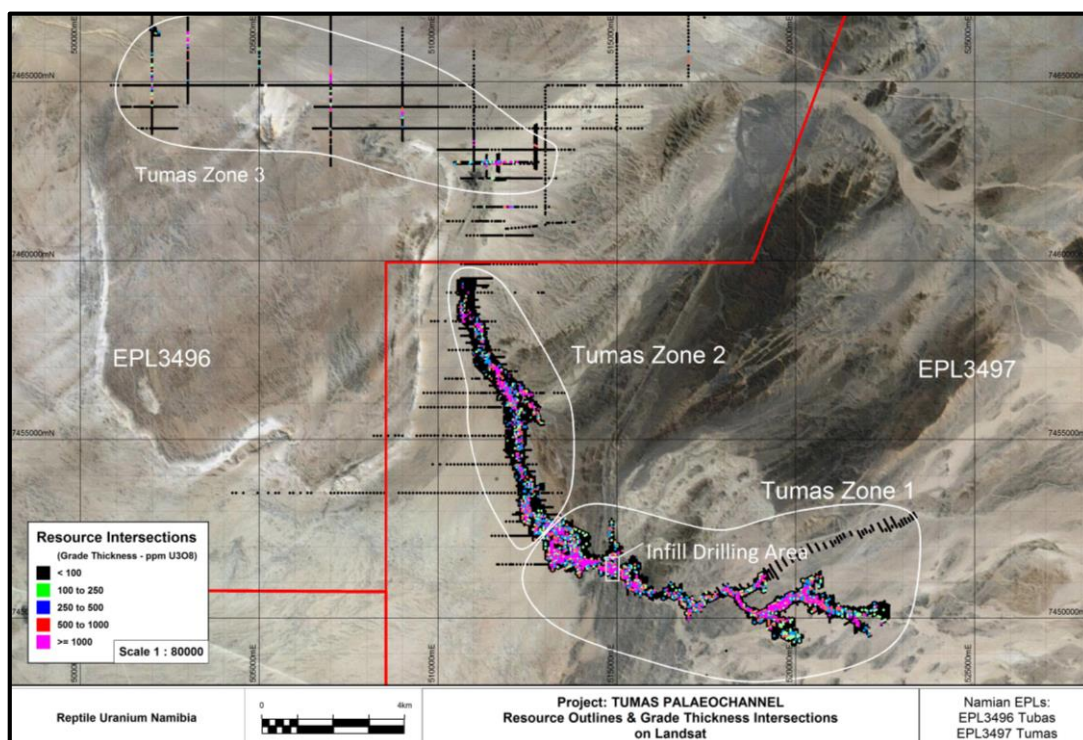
500000mE
505000mE
510000mE
515000mE
520000mE
525000mE
7465000mN
7465000mN
Tumas Zone 3
7460000mN
7460000mN
EPL3496
Tumas Zone 2
EPL3497
7455000mN
7455000mN
Tumas Zone 1
Infill Drilling Area
7450000mN
Resource Intersections
(Grade Thickness - ppm U3O8)
< 100
100 to 250
250 to 500
500 to 1000
>= 1000
Scale 1 : 80000
505000mE
510000mE
515000mE
520000mE
525000mE

| Reptile Uranium Namibia | 0 4km | Project: TUMAS PALAEOCHANNEL Resource Outlines & Grade Thickness Intersections on Landsat | Namian EPLs: EPL3496 Tubas EPL3497 Tumas |
|---|---|---|---|